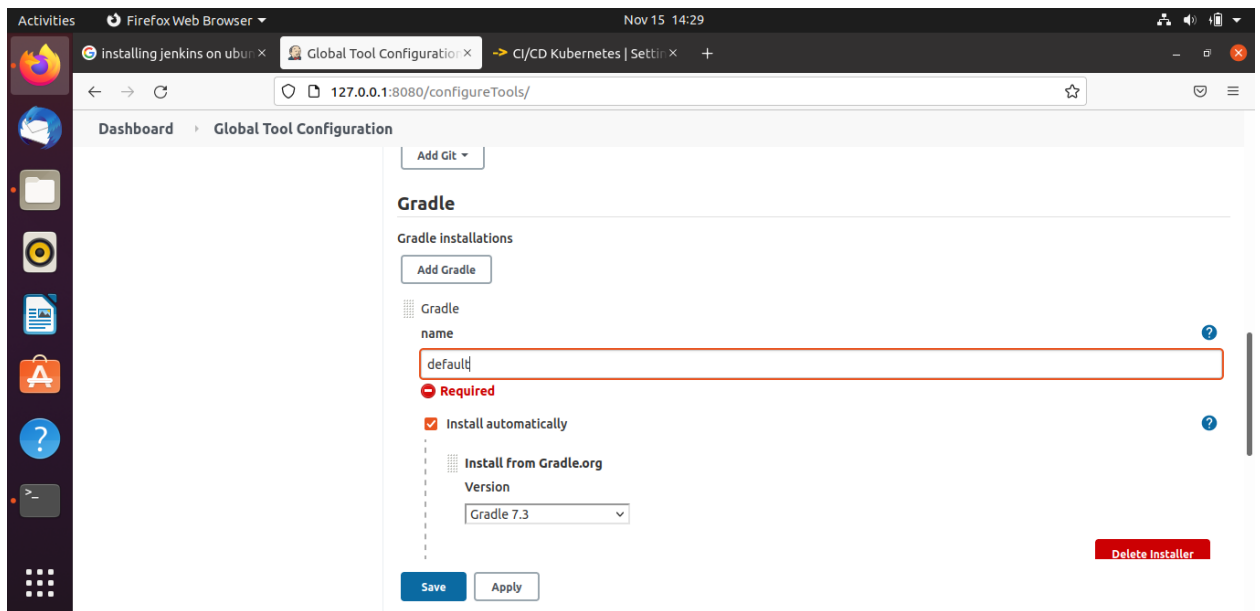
Activities Firefox Web Browser Nov 15 14:29

installing jenkins on ubur × Global Tool Configuratior × CI/CD Kubernetes | Settin × +

127.0.0.1:8080/configureTools/

Dashboard › Global Tool Configuration

Add Git

Gradle

Gradle installations

Add Gradle

Gradle

name

default

Required

Install automatically

Install from Gradle.org

Version

Gradle 7.3

Delete Installer

Save Apply